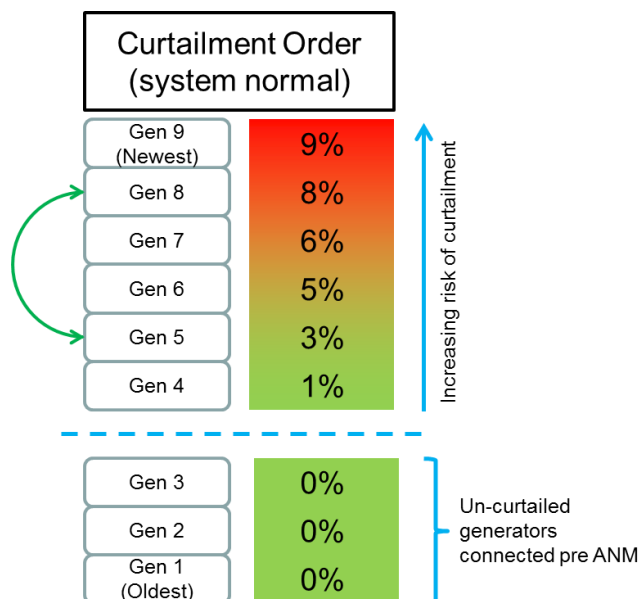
Curtailment Order (system normal)

Gen 9 (Newest) 9%
Gen 8 8%
Gen 7 6%
Gen 6 5%
Gen 5 3%
Gen 4 1%

Increasing risk of curtailment

Gen 3 0%
Gen 2 0%
Gen 1 (Oldest) 0%

Un-curtailed generators connected pre ANM